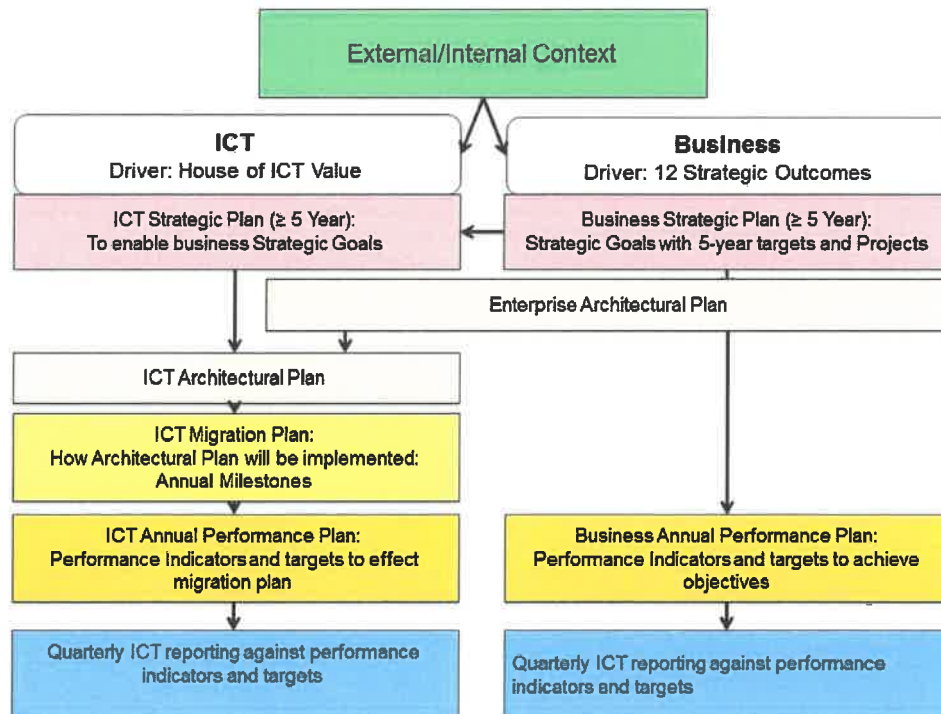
External/Internal Context

ICT
Driver: House of ICT Value

Business
Driver: 12 Strategic Outcomes

ICT Strategic Plan (≥ 5 Year):
To enable business Strategic Goals

Business Strategic Plan (≥ 5 Year):
Strategic Goals with 5-year targets and Projects

Enterprise Architectural Plan

ICT Architectural Plan

ICT Migration Plan:
How Architectural Plan will be implemented:
Annual Milestones

ICT Annual Performance Plan:
Performance Indicators and targets to effect migration plan

Business Annual Performance Plan:
Performance Indicators and targets to achieve objectives

Quarterly ICT reporting against performance indicators and targets

Quarterly ICT reporting against performance indicators and targets